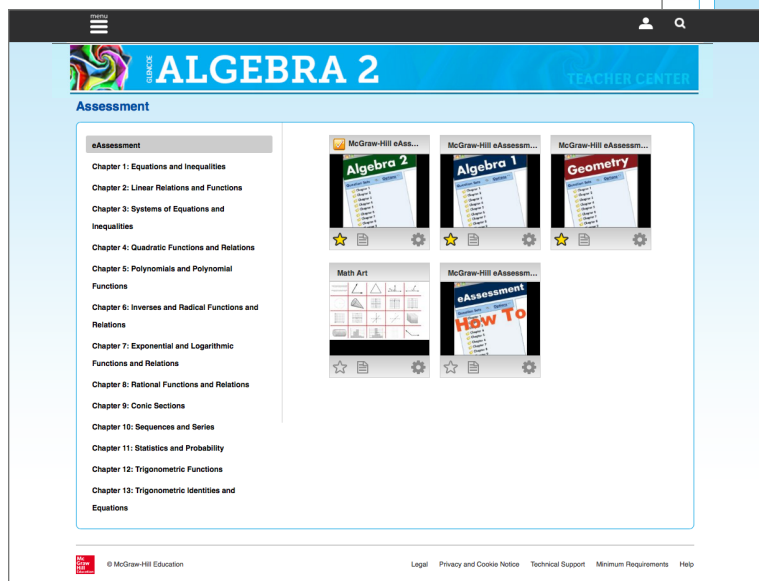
menu

GLENCOE ALGEBRA 2

TEACHER CENTER

Assessment

eAssessment

Chapter 1: Equations and Inequalities

Chapter 2: Linear Relations and Functions

Chapter 3: Systems of Equations and Inequalities

Chapter 4: Quadratic Functions and Relations

Chapter 5: Polynomials and Polynomial Functions

Chapter 6: Inverses and Radical Functions and Relations

Chapter 7: Exponential and Logarithmic Functions and Relations

Chapter 8: Rational Functions and Relations

Chapter 9: Conic Sections

Chapter 10: Sequences and Series

Chapter 11: Statistics and Probability

Chapter 12: Trigonometric Functions

Chapter 13: Trigonometric Identities and Equations

McGraw-Hill eAss...

Algebra 2

McGraw-Hill eAssessm...

Algebra 1

McGraw-Hill eAssessm...

Geometry

Math Art

McGraw-Hill eAssessm...

eAssessment

How To

Mc Graw Hill Education

© McGraw-Hill Education

Legal Privacy and Cookie Notice Technical Support Minimum Requirements Help